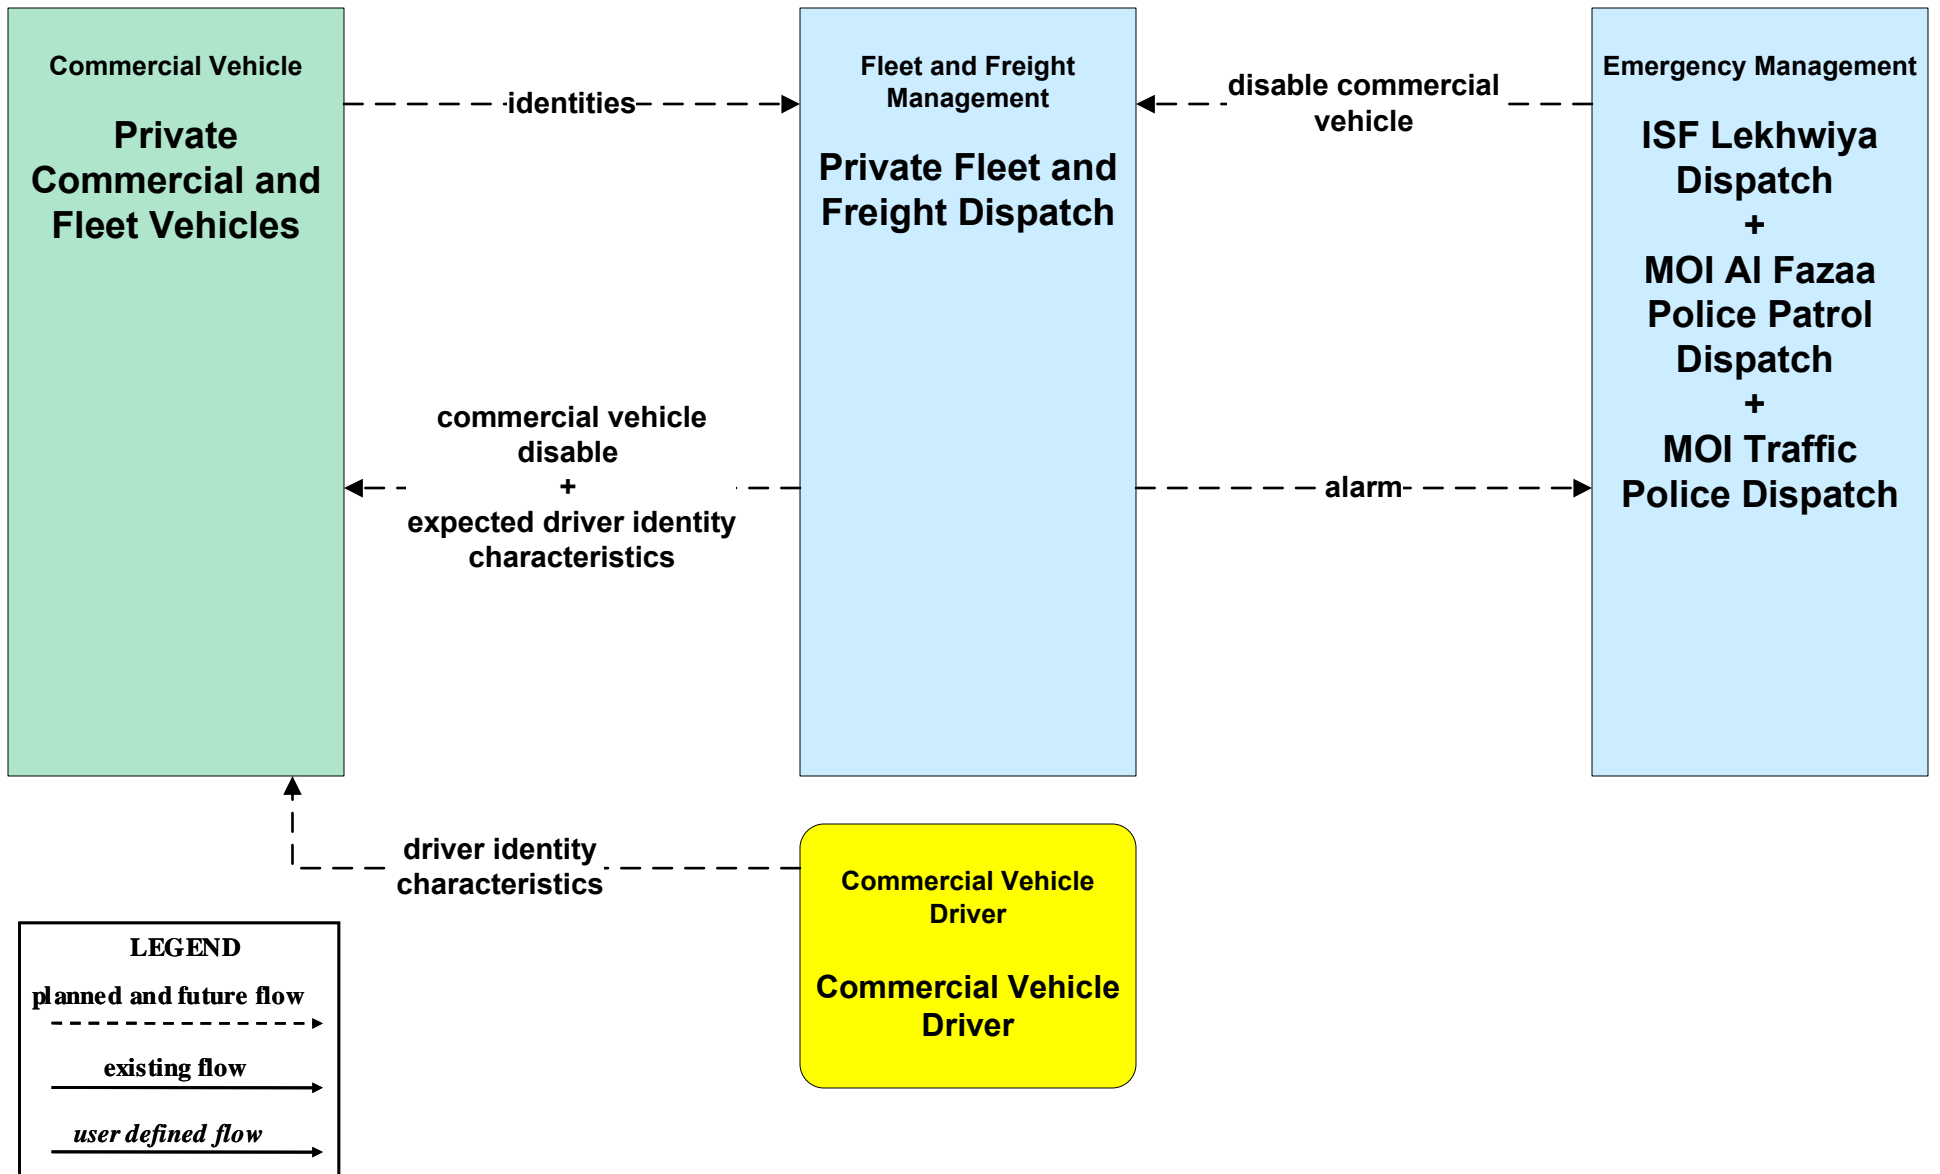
Commercial Vehicle

Private Commercial and Fleet Vehicles

identities

Fleet and Freight Management

Private Fleet and Freight Dispatch

disable commercial vehicle

Emergency Management

ISF Lekhwiya Dispatch
+
MOI Al Fazaa Police Patrol Dispatch
+
MOI Traffic Police Dispatch

commercial vehicle disable
+
expected driver identity characteristics

alarm

driver identity characteristics

Commercial Vehicle Driver

Commercial Vehicle Driver

LEGEND

planned and future flow

existing flow

user defined flow